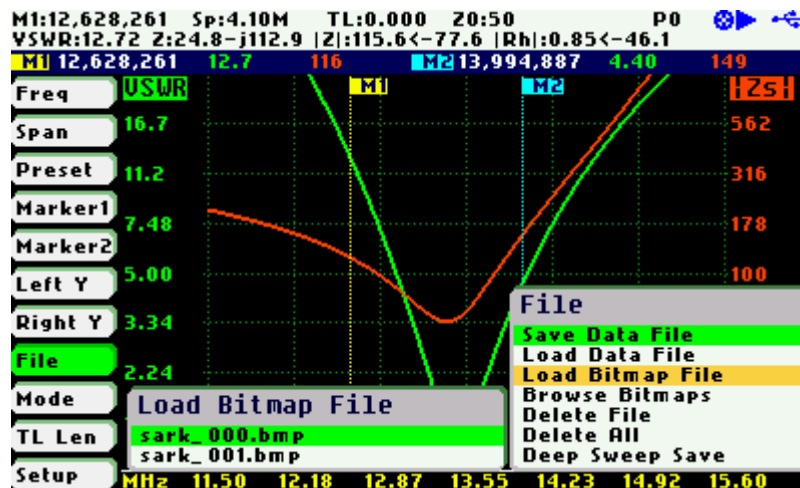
M1:12,628,261 Sp:4.10M TL:0.000 20:50 P0
VSWR:12.72 Z:24.8-j112.9 |Z|:115.6<-77.6 |Rh|:0.85<-46.1
M1 12,628,261 12.7 116 M2 13,994,887 4.40 149

Freq
Span
Preset
Marker1
Marker2
Left Y
Right Y
File
Mode
TL Len
Setup

VSWR
16.7
11.2
7.48
5.00
3.34
2.24

M1
M2

|Zs|
562
316
178
100

File
Save Data File
Load Data File
Load Bitmap File
Browse Bitmaps
Delete File
Delete All
Deep Sweep Save

Load Bitmap File
sark_000.bmp
sark_001.bmp

MHz 11.50 12.18 12.87 13.55 14.23 14.92 15.60